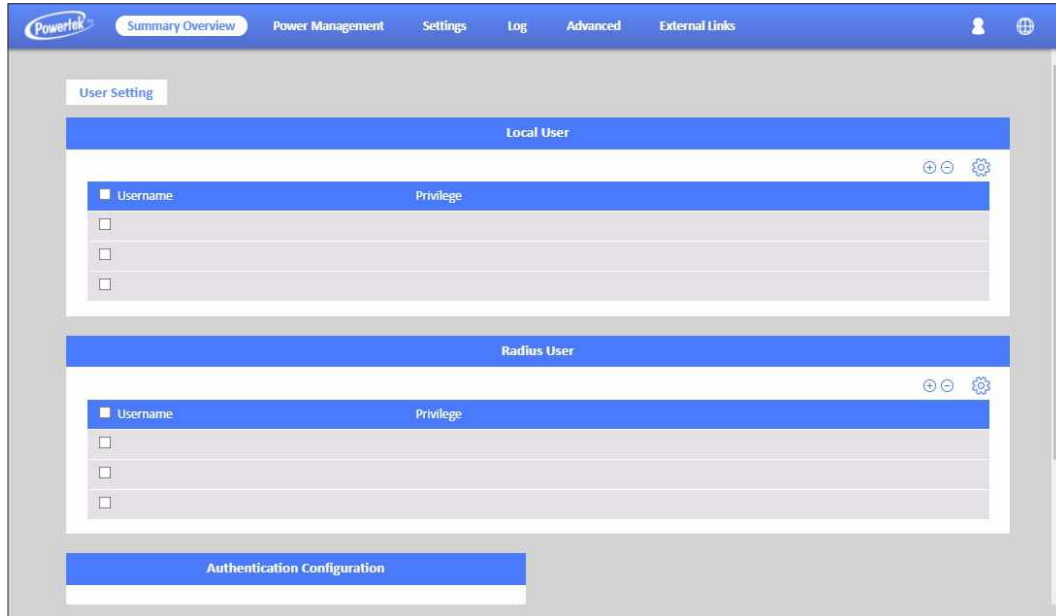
Powertek Summary Overview Power Management Settings Log Advanced External Links

User Setting

Local User

| Username | Privilege |
|---|---|
| | |
| | |
| | |

Radius User

| Username | Privilege |
|---|---|
| | |
| | |
| | |

Authentication Configuration